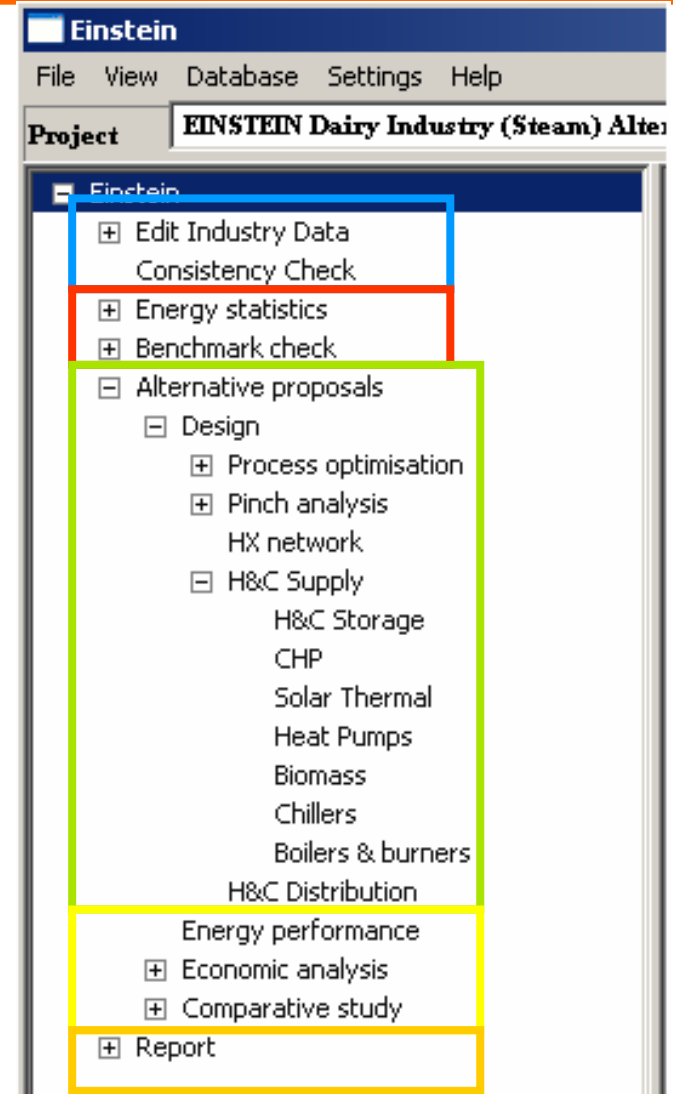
Einstein

File View Database Settings Help

Project EINSTEIN Dairy Industry (Steam) Alte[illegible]

⊟ Einstein
⊞ Edit Industry Data
Consistency Check
⊞ Energy statistics
⊞ Benchmark check
⊟ Alternative proposals
⊟ Design
⊞ Process optimisation
⊞ Pinch analysis
HX network
⊟ H&C Supply
H&C Storage
CHP
Solar Thermal
Heat Pumps
Biomass
Chillers
Boilers & burners
H&C Distribution
Energy performance
⊞ Economic analysis
⊞ Comparative study
⊞ Report